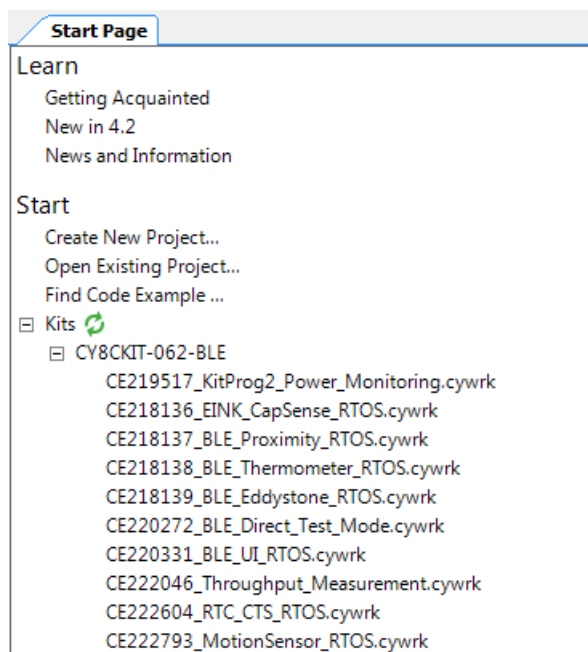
Start Page

Learn

Getting Acquainted
New in 4.2
News and Information

Start

Create New Project...
Open Existing Project...
Find Code Example ...

⊟ Kits

⊟ CY8CKIT-062-BLE

CE219517_KitProg2_Power_Monitoring.cywrk
CE218136_EINK_CapSense_RTOS.cywrk
CE218137_BLE_Proximity_RTOS.cywrk
CE218138_BLE_Thermometer_RTOS.cywrk
CE218139_BLE_Eddystone_RTOS.cywrk
CE220272_BLE_Direct_Test_Mode.cywrk
CE220331_BLE_UI_RTOS.cywrk
CE222046_Throughput_Measurement.cywrk
CE222604_RTC_CTS_RTOS.cywrk
CE222793_MotionSensor_RTOS.cywrk